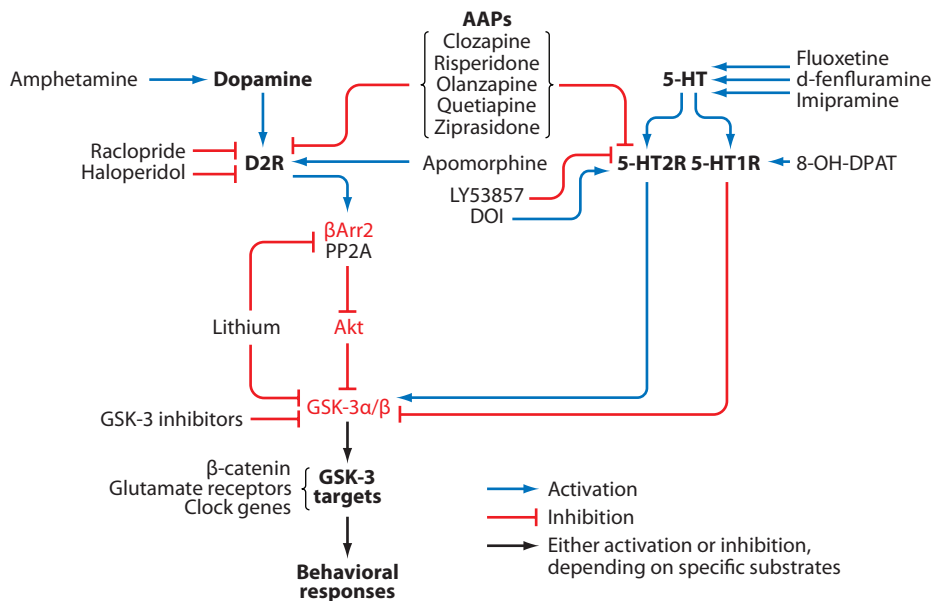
AAPs
Clozapine
Risperidone
Olanzapine
Quetiapine
Ziprasidone

Amphetamine
Dopamine

5-HT
Fluoxetine
d-fenfluramine
Imipramine

Raclopride
Haloperidol
D2R
Apomorphine
5-HT2R
5-HT1R
8-OH-DPAT

LY53857
DOI

βArr2
PP2A

Lithium
Akt

GSK-3α/β
GSK-3 inhibitors

β-catenin
Glutamate receptors
Clock genes
GSK-3 targets

Activation
Inhibition
Either activation or inhibition, depending on specific substrates

Behavioral responses